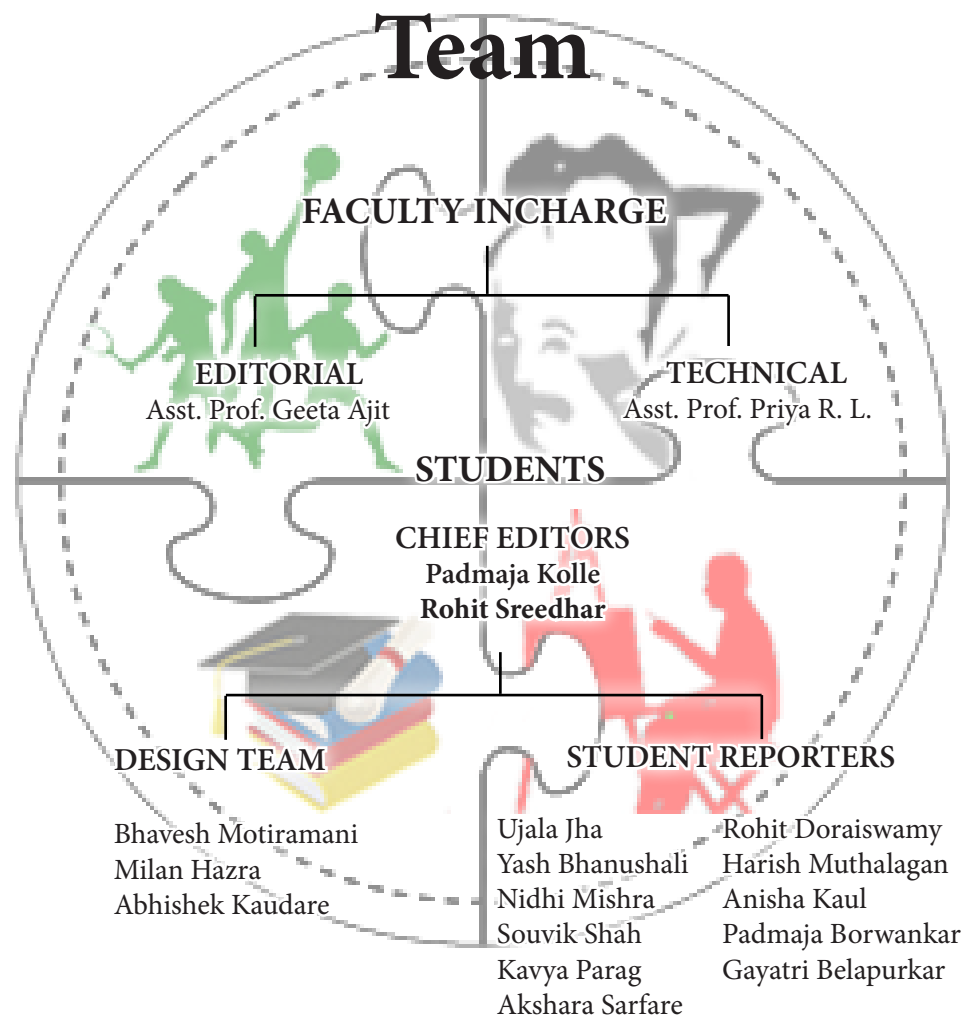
Team

FACULTY INCHARGE

EDITORIAL
Asst. Prof. Geeta Ajit

TECHNICAL
Asst. Prof. Priya R. L.

STUDENTS

CHIEF EDITORS
Padmaja Kolle
Rohit Sreedhar

DESIGN TEAM

Bhavesh Motiramani
Milan Hazra
Abhishek Kaudare

STUDENT REPORTERS

Ujala Jha
Yash Bhanushali
Nidhi Mishra
Souvik Shah
Kavya Parag
Akshara Sarfare

Rohit Doraiswamy
Harish Muthalagan
Anisha Kaul
Padmaja Borwankar
Gayatri Belapurkar